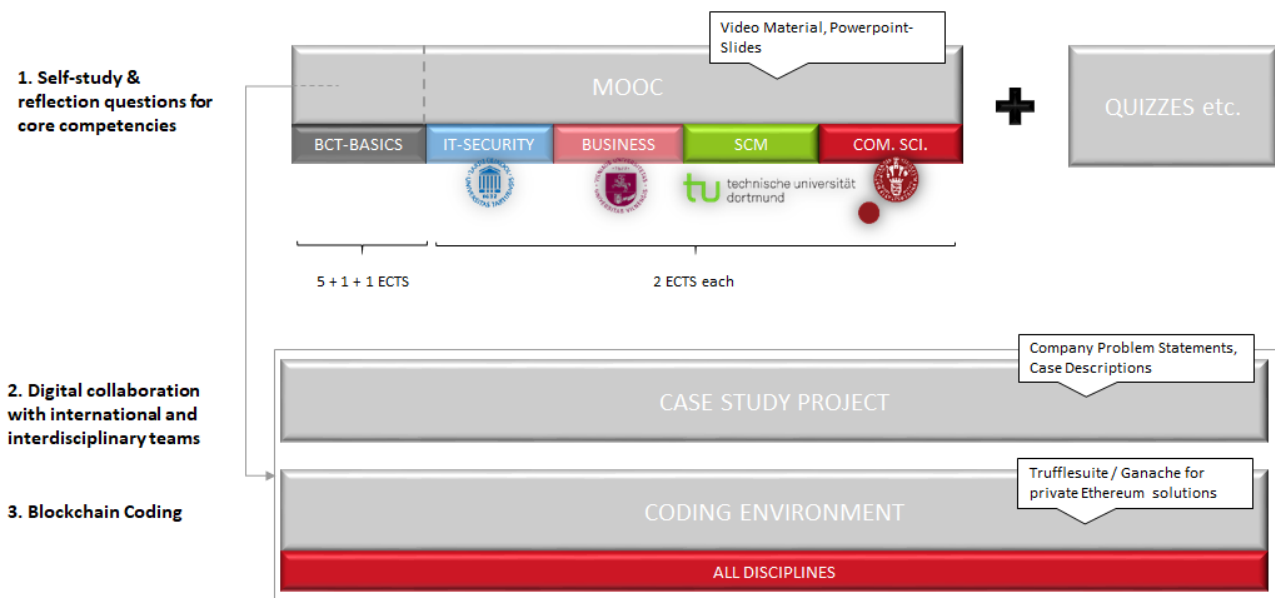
1. Self-study & reflection questions for core competencies

Video Material, Powerpoint-Slides

MOOC

QUIZZES etc.

BCT-BASICS

IT-SECURITY

BUSINESS

SCM

COM. SCI.

tu technische universität dortmund

5 + 1 + 1 ECTS

2 ECTS each

2. Digital collaboration with international and interdisciplinary teams

Company Problem Statements, Case Descriptions

CASE STUDY PROJECT

3. Blockchain Coding

Trufflesuite / Ganache for private Ethereum solutions

CODING ENVIRONMENT

ALL DISCIPLINES